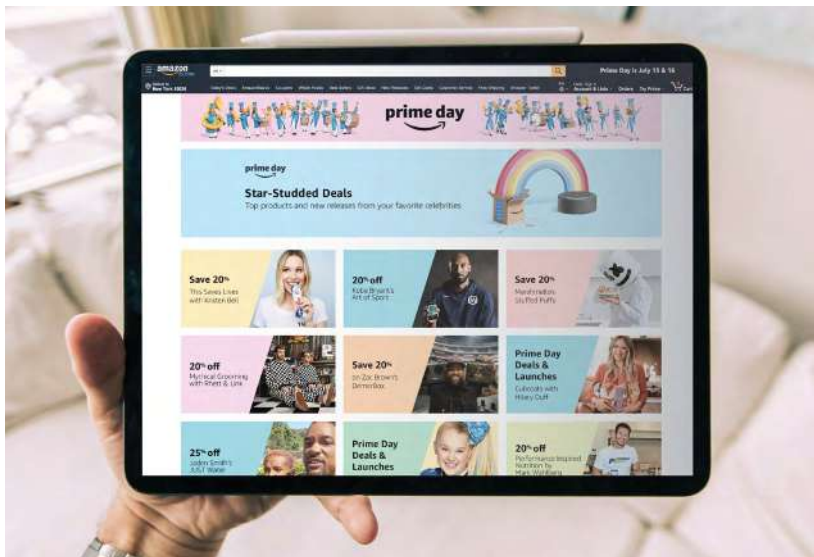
amazon

Prime Day is July 15 & 16

New York 10036

Account & Lists Orders Try Prime Cart

prime day

prime day

Star-Studded Deals

Top products and new releases from your favorite celebrities

Save 20%

This Saves Lives with Kristen Bell

20% off

Kobe Bryant's Art of Sport

Save 20%

Marshmello Stuffed Puffs

20% off

Mythical Grooming with Rhett & Link

Save 20%

on Zac Brown's Dinnerbox

Prime Day Deals & Launches

Cubcoats with Hilary Duff

25% off

Jaden Smith's JUST Water

Prime Day Deals & Launches

20% off

Performance Inspired Nutrition by Mark Wahlberg